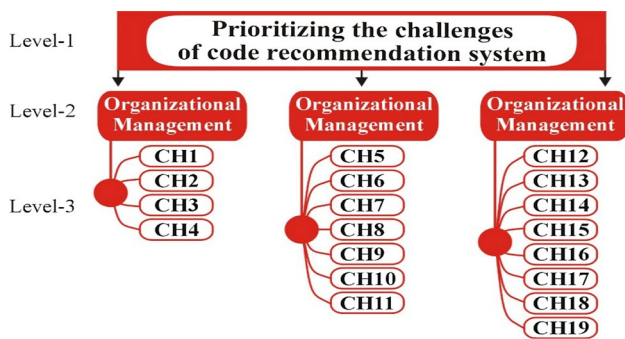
Level-1

Prioritizing the challenges of code recommendation system

Level-2

Organizational Management

Organizational Management

Organizational Management

Level-3

CH1
CH2
CH3
CH4

CH5
CH6
CH7
CH8
CH9
CH10
CH11

CH12
CH13
CH14
CH15
CH16
CH17
CH18
CH19